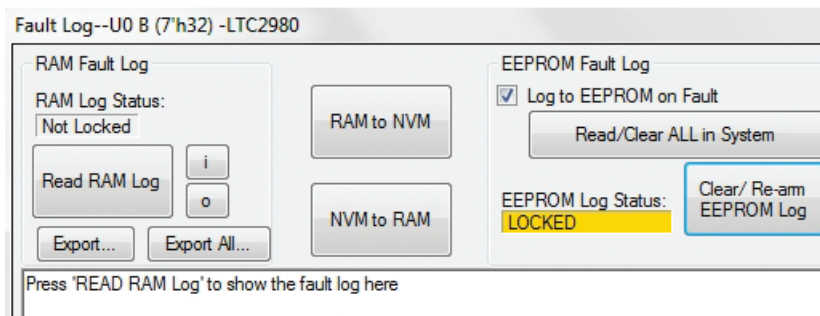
Fault Log--U0 B (7'h32) -LTC2980

RAM Fault Log

RAM Log Status:

Not Locked

Read RAM Log

i

o

Export...

Export All...

RAM to NVM

NVM to RAM

EEPROM Fault Log

Log to EEPROM on Fault

Read/Clear ALL in System

EEPROM Log Status:

LOCKED

Clear/ Re-arm EEPROM Log

Press 'READ RAM Log' to show the fault log here